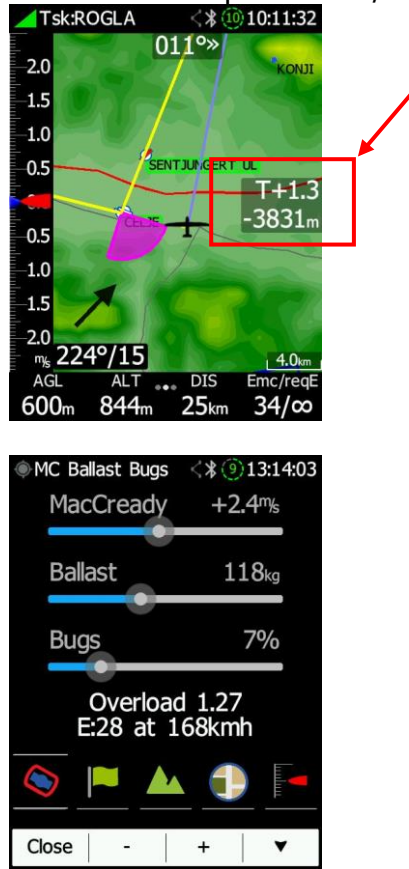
Tsk:ROGLA 10 10:11:32
011°»
KONJI
2.0
1.5
1.0
0.5
SENTJUNGERT UL
T+1.3
-3831m
0.5
CELJE
1.0
1.5
2.0
m/s 224°/15
4.0km
AGL 600m
ALT 844m
DIS 25km
Emc/reqE 34/∞

MC Ballast Bugs 9 13:14:03
MacCready +2.4m/s
Ballast 118kg
Bugs 7%
Overload 1.27
E:28 at 168kmh
Close - + ▼